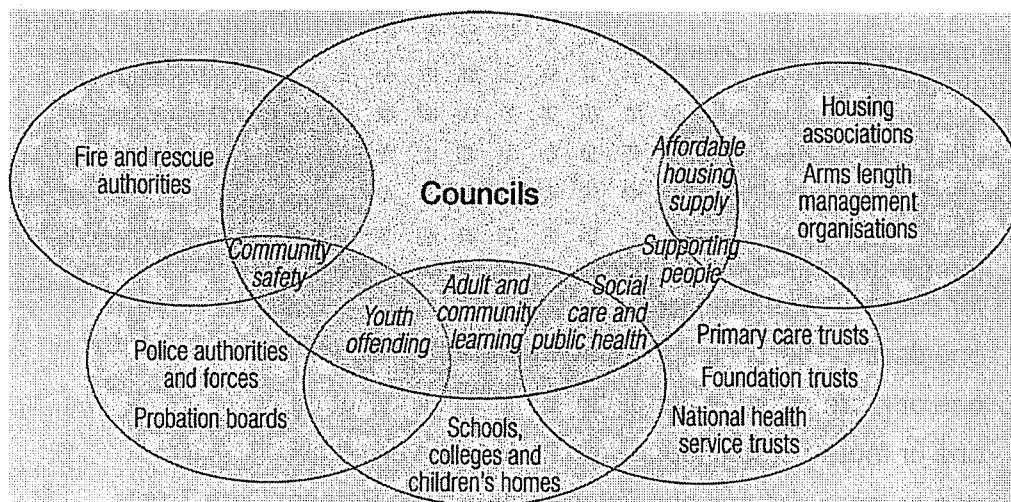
Fire and rescue authorities

Councils

Affordable housing supply

Housing associations

Arms length management organisations

Community safety

Supporting people

Youth offending

Adult and community learning

Social care and public health

Police authorities and forces

Probation boards

Primary care trusts

Foundation trusts

National health service trusts

Schools, colleges and children's homes